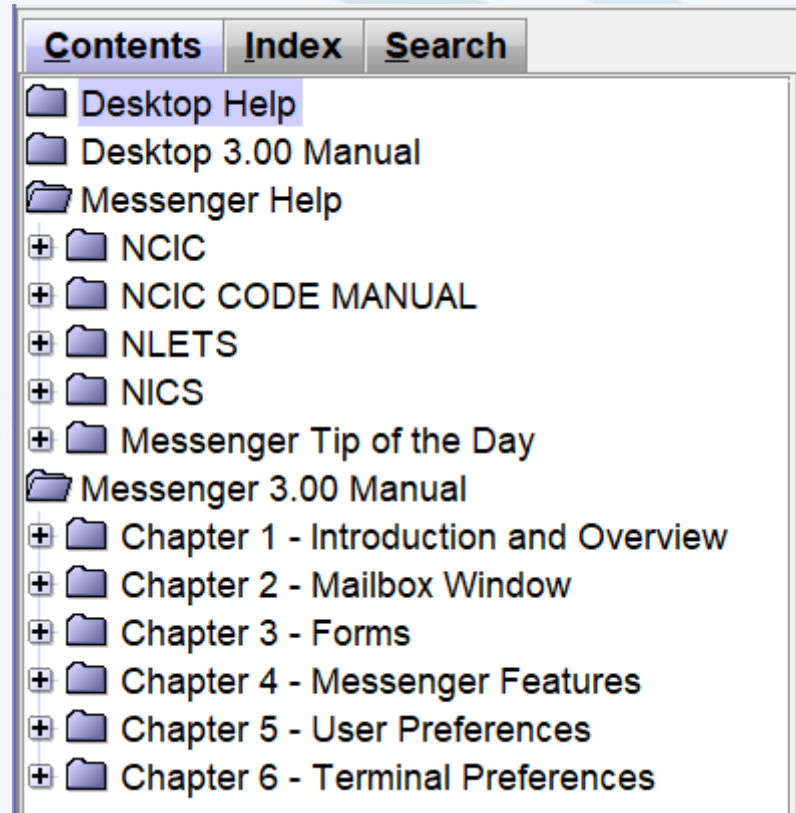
Contents Index Search

Desktop Help
Desktop 3.00 Manual
Messenger Help
NCIC
NCIC CODE MANUAL
NLETS
NICS
Messenger Tip of the Day
Messenger 3.00 Manual
Chapter 1 - Introduction and Overview
Chapter 2 - Mailbox Window
Chapter 3 - Forms
Chapter 4 - Messenger Features
Chapter 5 - User Preferences
Chapter 6 - Terminal Preferences